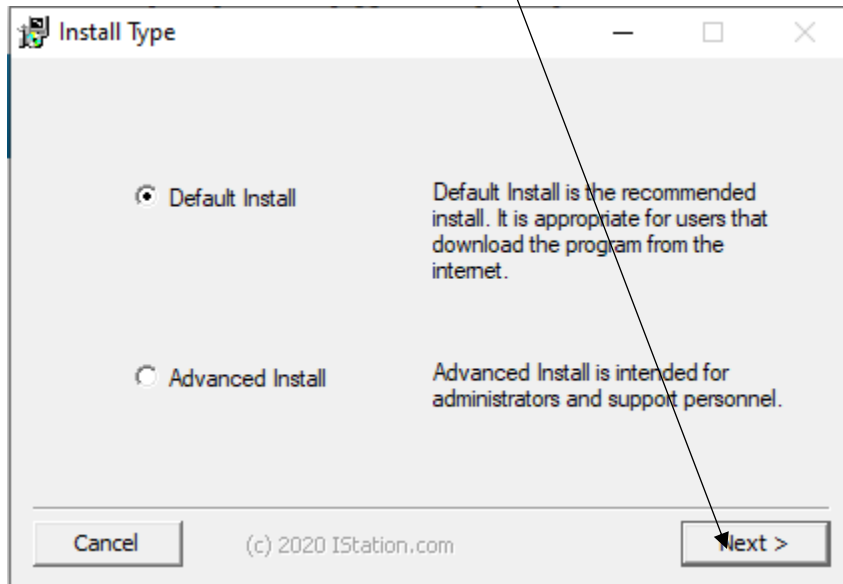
Install Type

Default Install

Default Install is the recommended install. It is appropriate for users that download the program from the internet.

Advanced Install

Advanced Install is intended for administrators and support personnel.

Cancel

(c) 2020 IStation.com

Next >